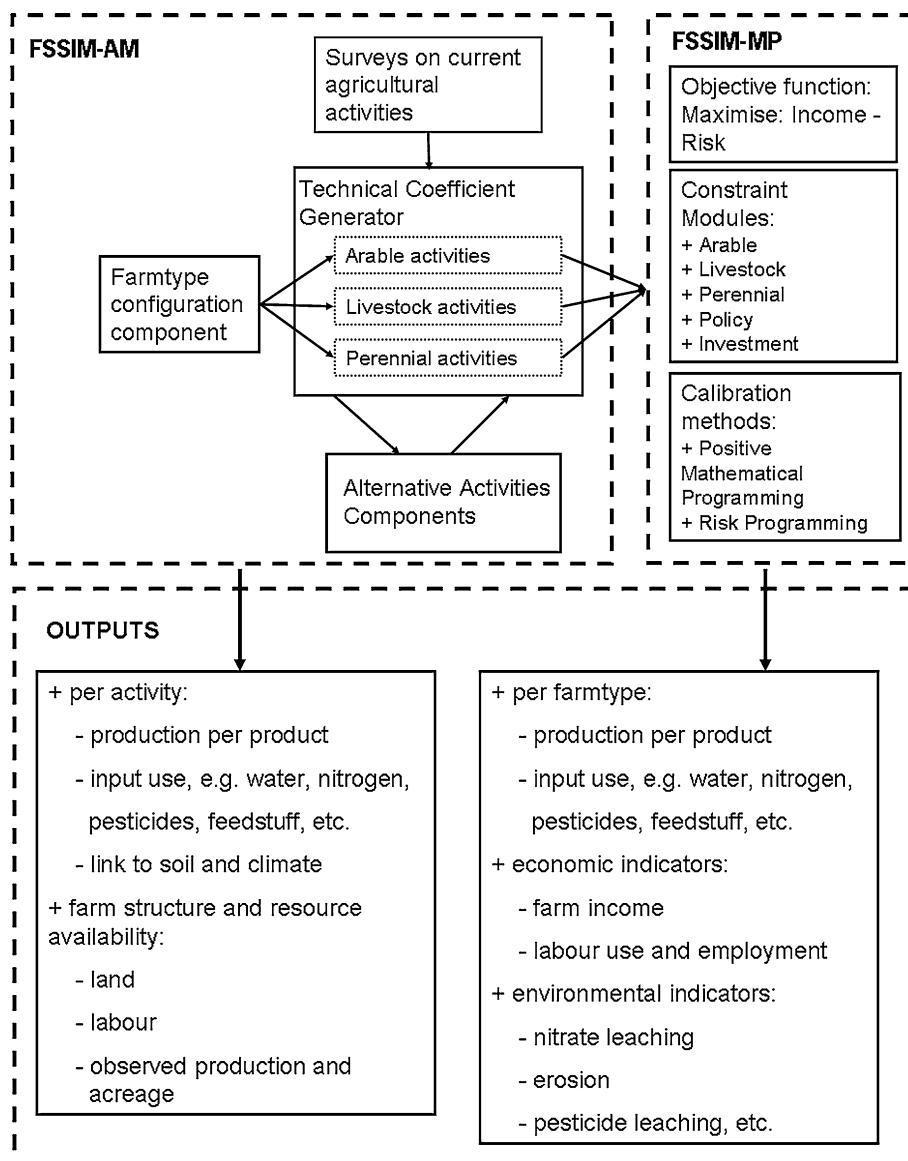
FSSIM-AM

Surveys on current agricultural activities

Technical Coefficient Generator

Farmtype configuration component

Arable activities

Livestock activities

Perennial activities

Alternative Activities Components

FSSIM-MP

Objective function: Maximise: Income - Risk

Constraint Modules:
+ Arable
+ Livestock
+ Perennial
+ Policy
+ Investment

Calibration methods:
+ Positive Mathematical Programming
+ Risk Programming

OUTPUTS

+ per activity:
- production per product
- input use, e.g. water, nitrogen, pesticides, feedstuff, etc.
- link to soil and climate
+ farm structure and resource availability:
- land
- labour
- observed production and acreage

+ per farmtype:
- production per product
- input use, e.g. water, nitrogen, pesticides, feedstuff, etc.
+ economic indicators:
- farm income
- labour use and employment
+ environmental indicators:
- nitrate leaching
- erosion
- pesticide leaching, etc.